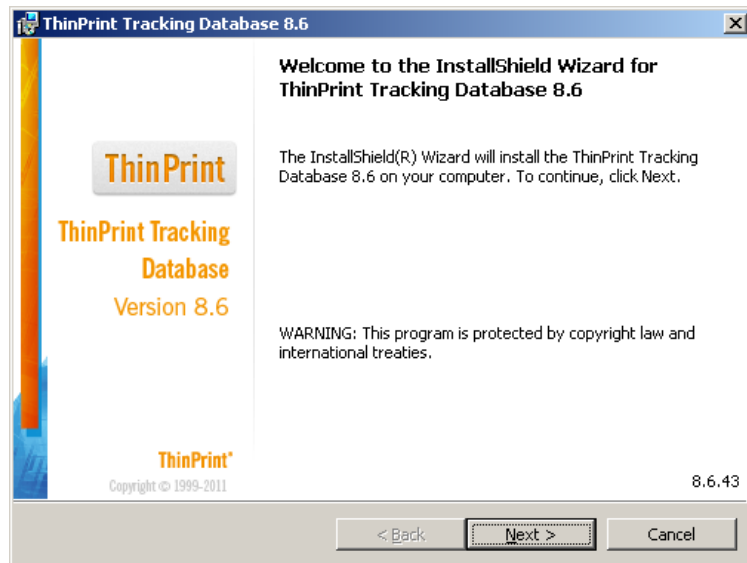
ThinPrint Tracking Database 8.6

ThinPrint

ThinPrint Tracking Database
Version 8.6

ThinPrint®
Copyright © 1999-2011

Welcome to the InstallShield Wizard for ThinPrint Tracking Database 8.6

The InstallShield(R) Wizard will install the ThinPrint Tracking Database 8.6 on your computer. To continue, click Next.

WARNING: This program is protected by copyright law and international treaties.

8.6.43

< Back
Next >
Cancel